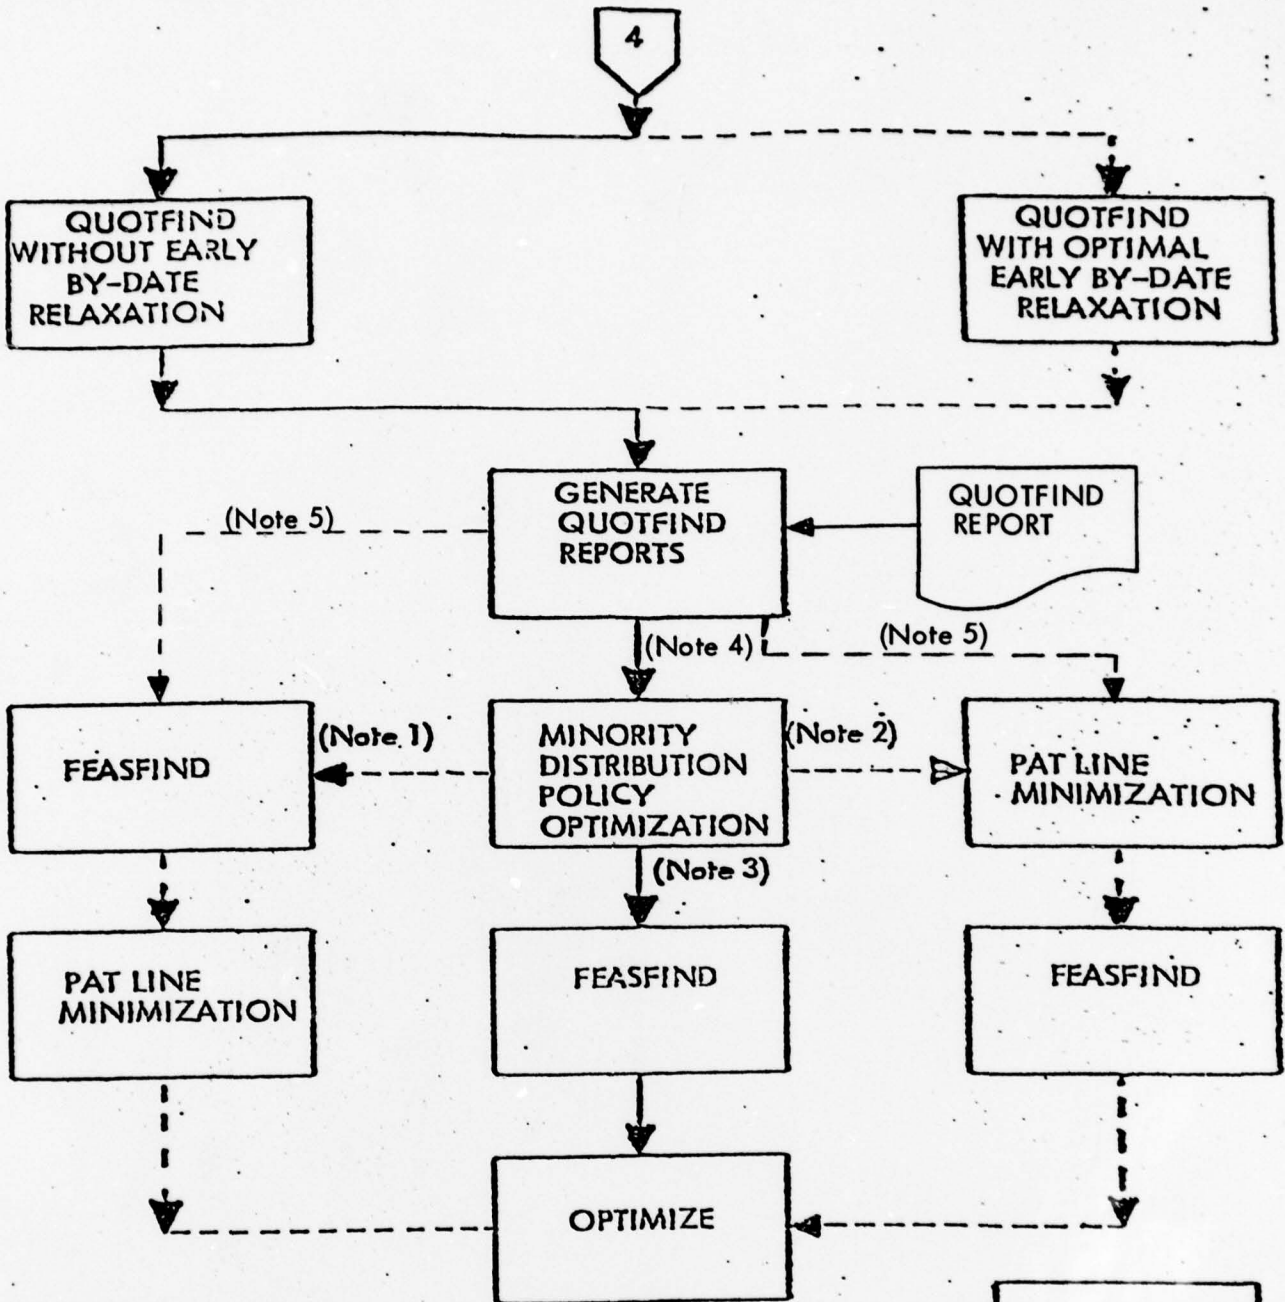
4

QUOTFIND WITHOUT EARLY BY-DATE RELAXATION

QUOTFIND WITH OPTIMAL EARLY BY-DATE RELAXATION

(Note 5)

GENERATE QUOTFIND REPORTS

QUOTFIND REPORT

(Note 4)

(Note 5)

FEASFIND

(Note 1)

MINORITY DISTRIBUTION POLICY OPTIMIZATION

(Note 2)

PAT LINE MINIMIZATION

(Note 3)

PAT LINE MINIMIZATION

FEASFIND

FEASFIND

OPTIMIZE